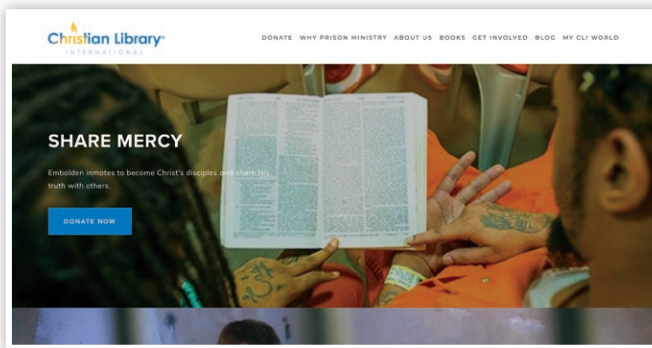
Christian Library
INTERNATIONAL

DONATE WHY PRISON MINISTRY ABOUT US BOOKS GET INVOLVED BLOG MY CLI WORLD

SHARE MERCY

Embolden inmates to become Christ's disciples and share His truth with others.

DONATE NOW